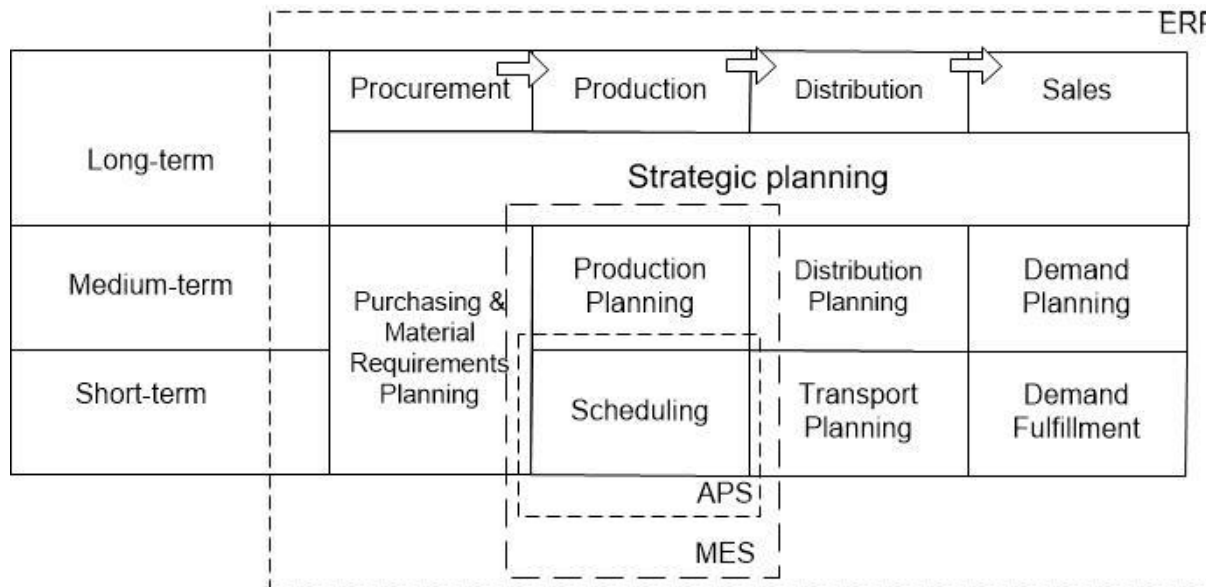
ERP

| | Procurement | Production | Distribution | Sales |
|---|---|---|---|---|
| Long-term | Strategic planning | | | |
| Medium-term | Purchasing & Material Requirements Planning | Production Planning | Distribution Planning | Demand Planning |
| Short-term | | Scheduling | Transport Planning | Demand Fulfillment |

APS

MES